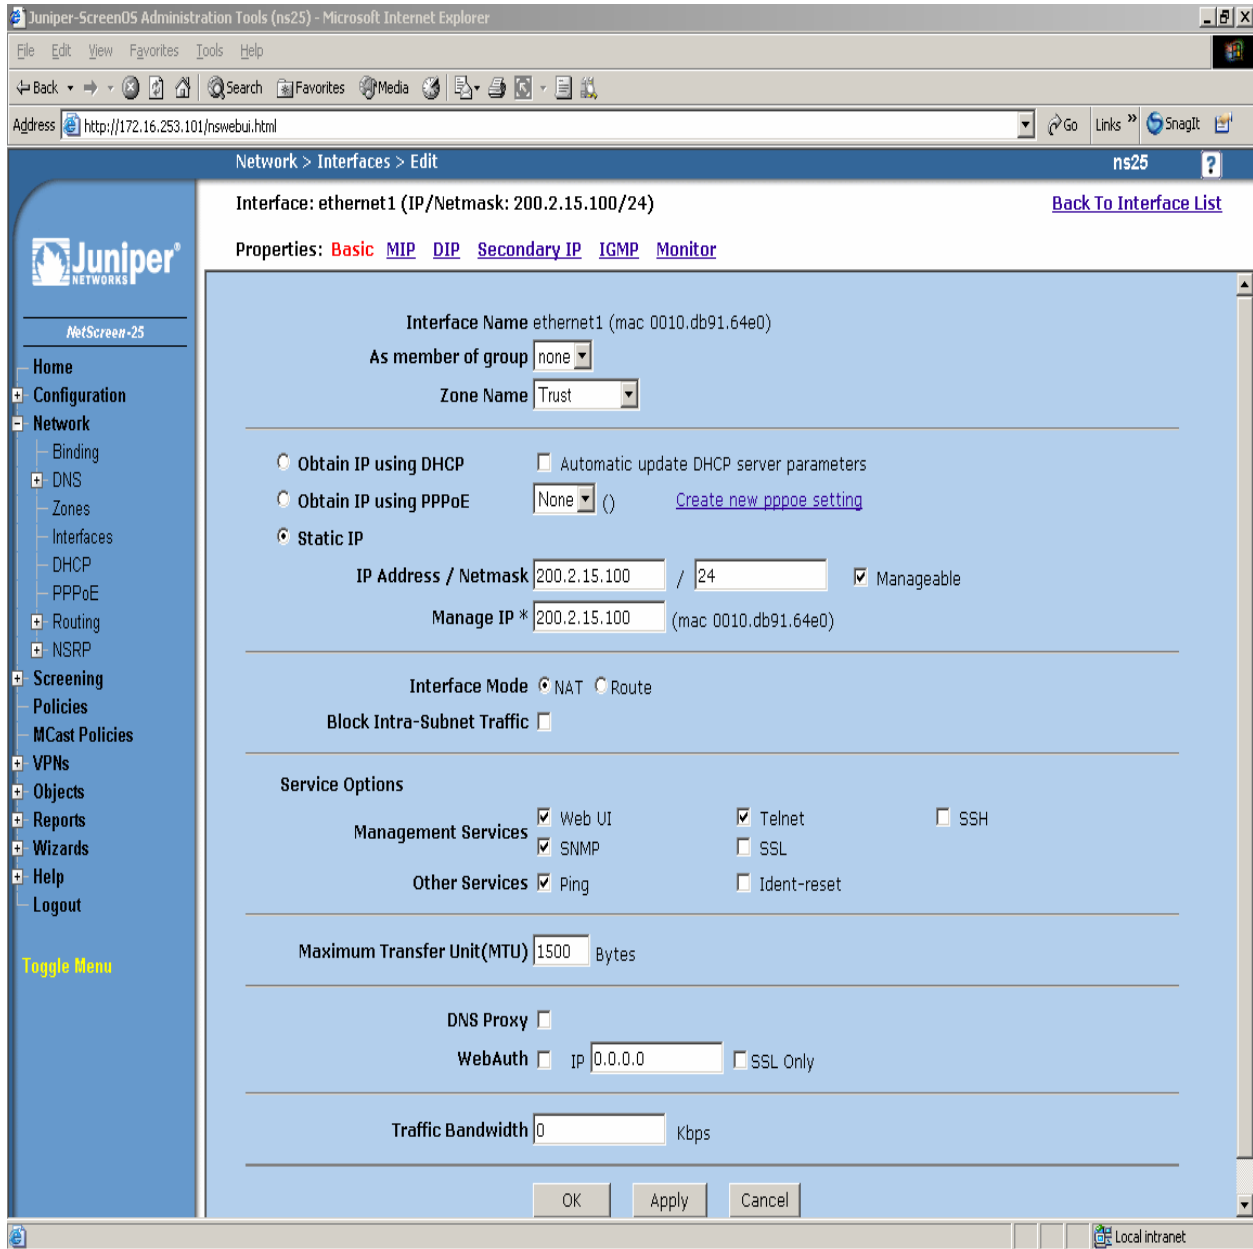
Juniper-ScreenOS Administration Tools (ns25) - Microsoft Internet Explorer

File Edit View Favorites Tools Help

Back Search Favorites Media

Address http://172.16.253.101/nswebui.html Go Links » SnagIt

Network > Interfaces > Edit ns25 ?

Juniper NETWORKS

NetScreen-25

Home
Configuration
Network
Binding
DNS
Zones
Interfaces
DHCP
PPPoE
Routing
NSRP
Screening
Policies
MCast Policies
VPNs
Objects
Reports
Wizards
Help
Logout

Toggle Menu

Interface: ethernet1 (IP/Netmask: 200.2.15.100/24) Back To Interface List

Properties: Basic MIP DIP Secondary IP IGMP Monitor

Interface Name ethernet1 (mac 0010.db91.64e0)
As member of group none
Zone Name Trust

Obtain IP using DHCP Automatic update DHCP server parameters
Obtain IP using PPPoE None () Create new pppoe setting
Static IP
IP Address / Netmask 200.2.15.100 / 24 Manageable
Manage IP * 200.2.15.100 (mac 0010.db91.64e0)

Interface Mode NAT Route
Block Intra-Subnet Traffic

Service Options
Management Services Web UI Telnet SSH
SNMP SSL
Other Services Ping Ident-reset

Maximum Transfer Unit(MTU) 1500 Bytes

DNS Proxy
WebAuth IP 0.0.0.0 SSL Only

Traffic Bandwidth 0 Kbps

OK Apply Cancel

Local intranet